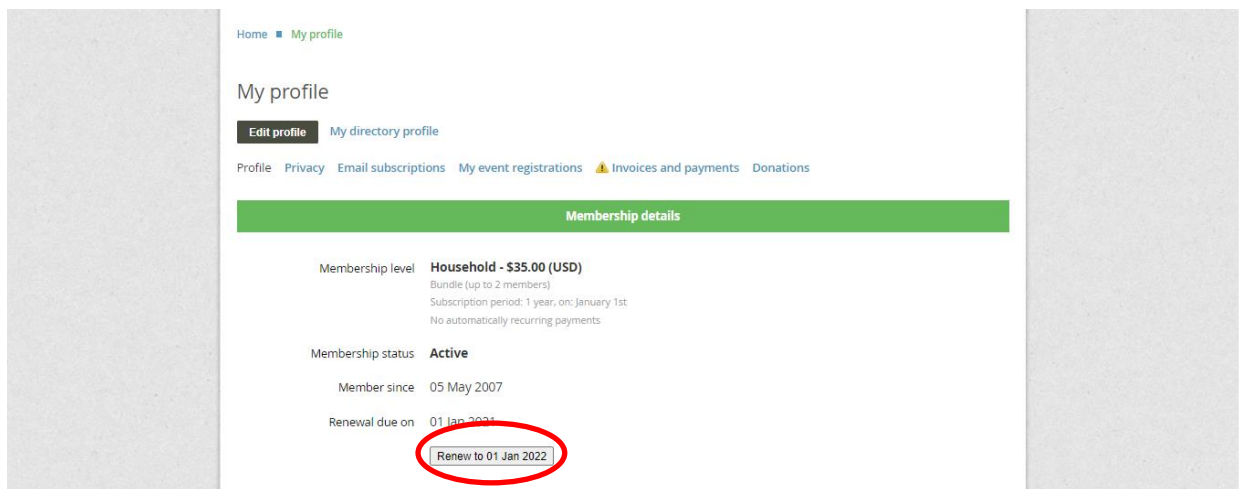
Home ■ My profile

My profile

Edit profile My directory profile

Profile Privacy Email subscriptions My event registrations Invoices and payments Donations

Membership details

Membership level Household - $35.00 (USD)
Bundle (up to 2 members)
Subscription period: 1 year, on: January 1st
No automatically recurring payments

Membership status Active

Member since 05 May 2007

Renewal due on 01 Jan 2021

Renew to 01 Jan 2022